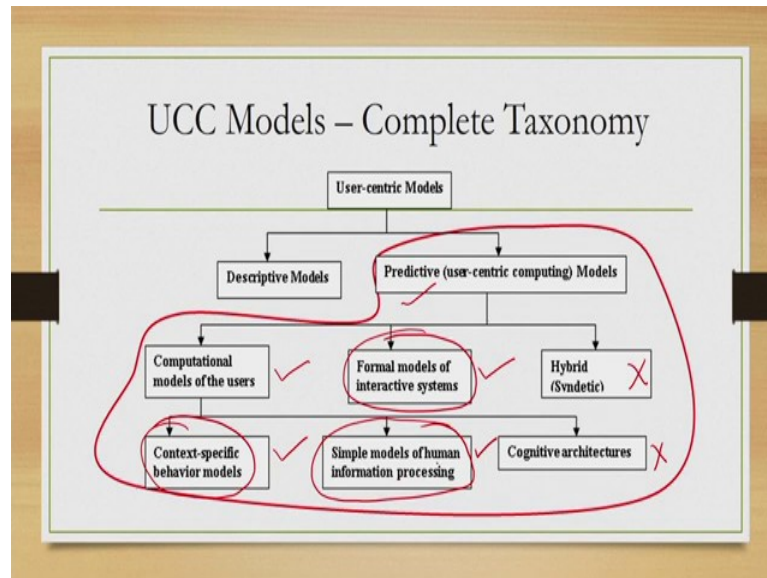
UCC Models – Complete Taxonomy

User-centric Models

Descriptive Models

Predictive (user-centric computing) Models

Computational models of the users

Formal models of interactive systems

Hybrid (Syndetic)

Context-specific behavior models

Simple models of human information processing

Cognitive architectures